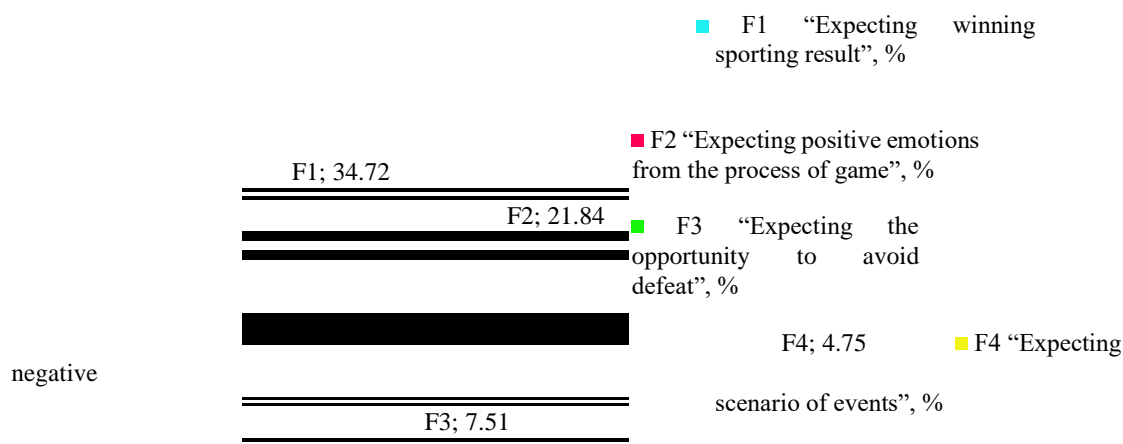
F1 “Expecting winning sporting result”, %

F2 “Expecting positive emotions from the process of game”, %

F1; 34.72

F2; 21.84

F3 “Expecting the opportunity to avoid defeat”, %

F4; 4.75

F4 “Expecting negative scenario of events”, %

F3; 7.51